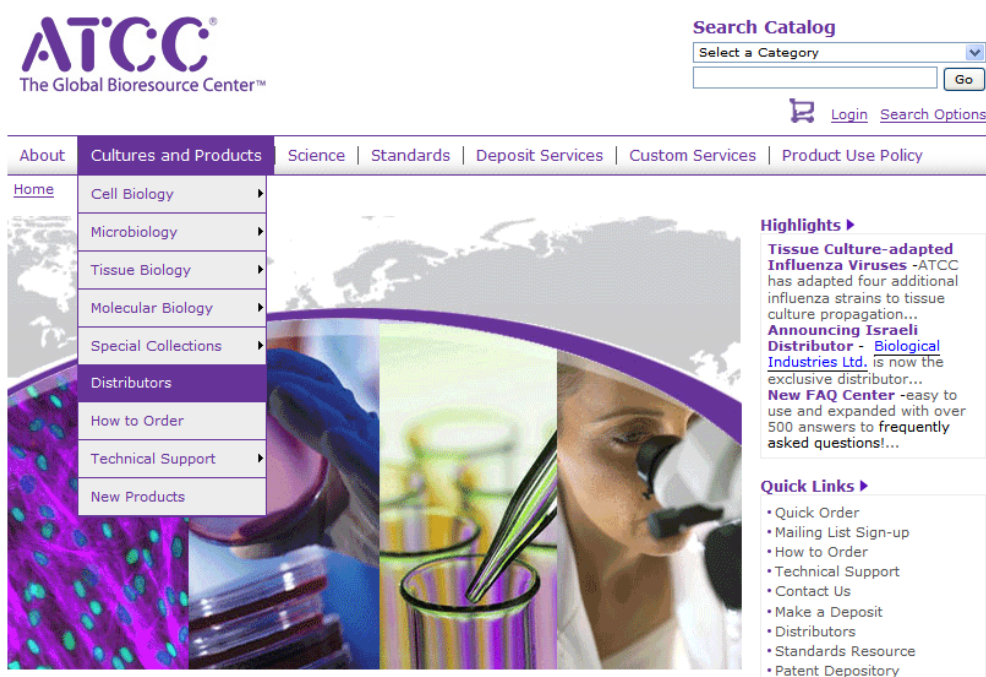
ATCC®
The Global Bioresource Center™

Search Catalog
Select a Category
Go

Login Search Options

About | Cultures and Products | Science | Standards | Deposit Services | Custom Services | Product Use Policy

Home

Cell Biology
Microbiology
Tissue Biology
Molecular Biology
Special Collections
Distributors
How to Order
Technical Support
New Products

Highlights

Tissue Culture-adapted Influenza Viruses -ATCC has adapted four additional influenza strains to tissue culture propagation...
Announcing Israeli Distributor - Biological Industries Ltd. is now the exclusive distributor...
New FAQ Center -easy to use and expanded with over 500 answers to frequently asked questions!...

Quick Links

• Quick Order
• Mailing List Sign-up
• How to Order
• Technical Support
• Contact Us
• Make a Deposit
• Distributors
• Standards Resource
• Patent Depository